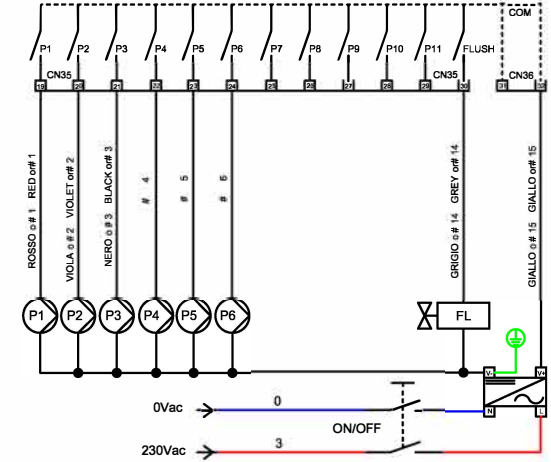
COM

P1 P2 P3 P4 P5 P6 P7 P8 P9 P10 P11 FLUSH

CN35 CN35 CN36

19 20 21 22 23 24 25 26 27 28 29 30 31 32

ROSSO o# 1 RED o# 1

VIOLA o# 2 VIOLET o# 2

NERO o# 3 BLACK o# 3

# 4

# 5

# 6

GRIGIO o# 14 GREY o# 14

GIALLO o# 15 GIALLO o# 15

P1 P2 P3 P4 P5 P6

FL

V- V+ N L

0Vac

0

ON/OFF

230Vac

3